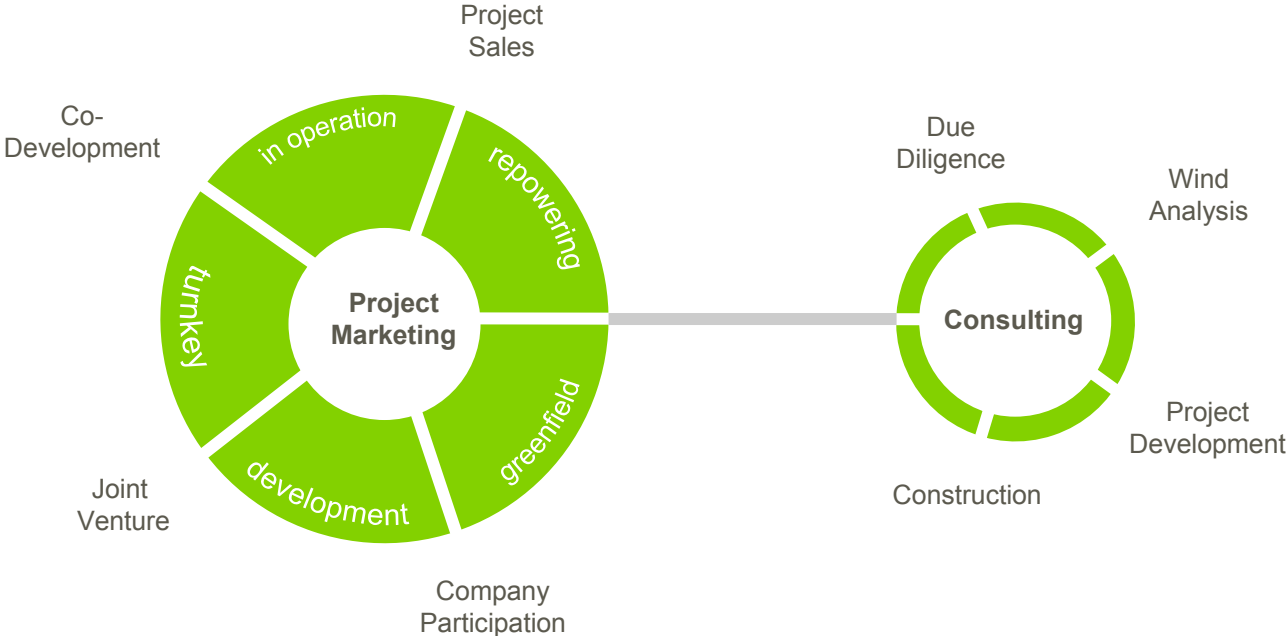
Project Sales

Co-Development

in operation

repowering

turnkey

Project Marketing

greenfield

development

Joint Venture

Company Participation

Due Diligence

Wind Analysis

Consulting

Project Development

Construction